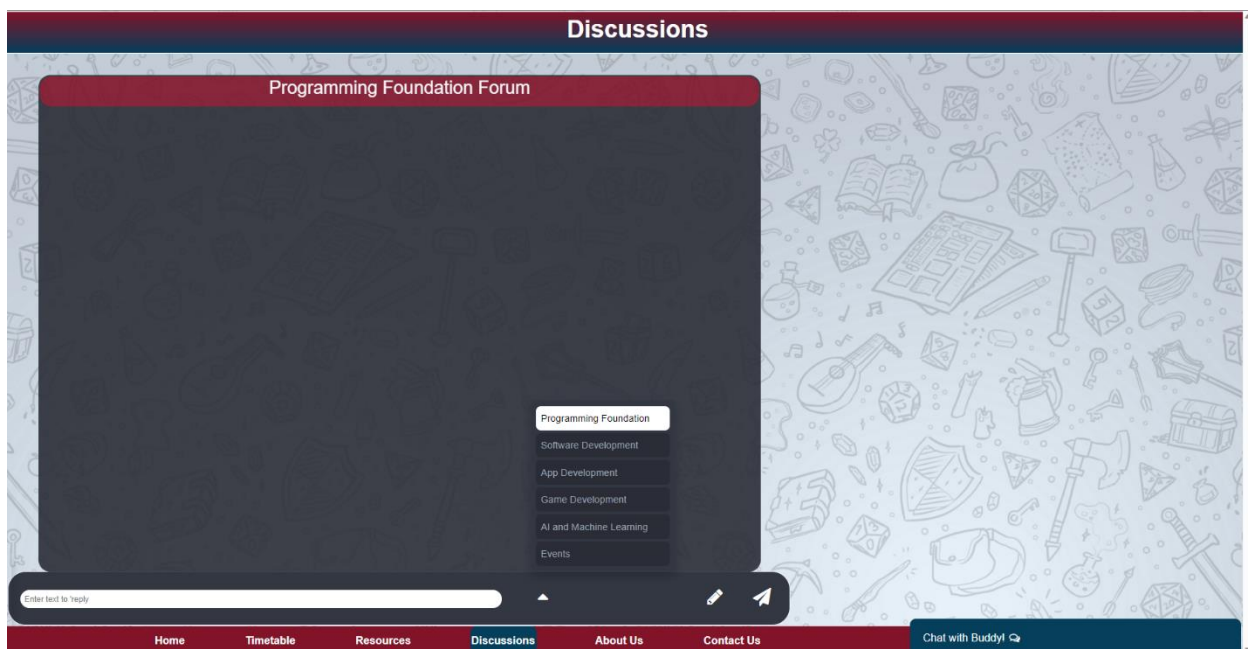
Discussions

Programming Foundation Forum

Programming Foundation
Software Development
App Development
Game Development
AI and Machine Learning
Events

Enter text to reply

Home Timetable Resources Discussions About Us Contact Us

Chat with Buddy!